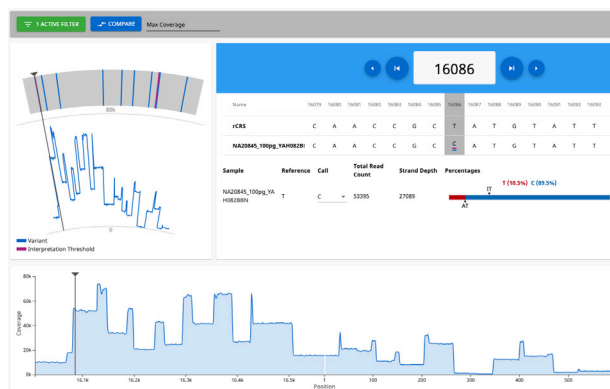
1 ACTIVE FILTER COMPARE Max Coverage

80k

0

Variant
Interpretation Threshold

16086

| Name | 16079 | 16080 | 16081 | 16082 | 16083 | 16084 | 16085 | 16086 | 16087 | 16088 | 16089 | 16090 | 16091 | 16092 | 16093 |
|---|---|---|---|---|---|---|---|---|---|---|---|---|---|---|---|
| rCRS | C | A | A | C | C | G | C | T | A | T | G | T | A | T | T |
| NA20845_100pg_YAH082BB | C | A | A | C | C | G | C | C | A | T | G | T | A | T | T |

| Sample | Reference | Call | Total Read Count | Strand Depth | Percentages |
|---|---|---|---|---|---|
| NA20845_100pg_YAH082BBN | T | C | 53395 | 27089 | T (10.5%) C (89.5%) IT AT |

80k
60k
40k
20k
0k

Coverage

16.1k 16.2k 16.3k 16.4k 16.5k 0 100 200 300 400 500

Position